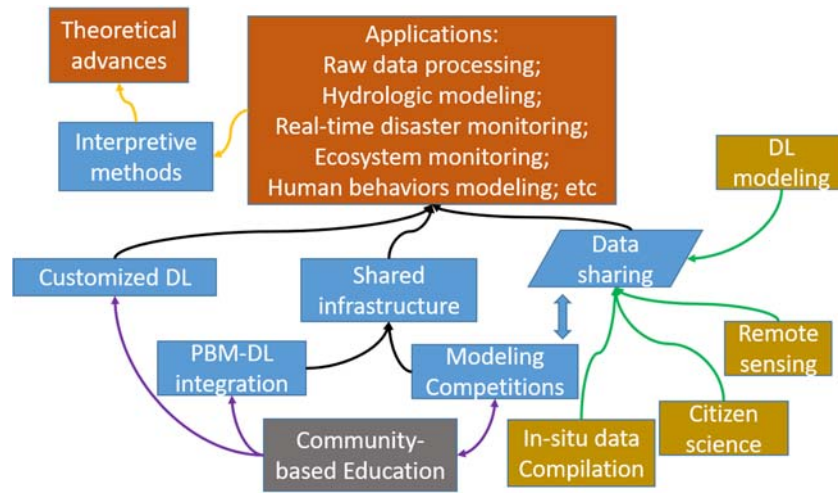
Theoretical advances

Applications:
Raw data processing;
Hydrologic modeling;
Real-time disaster monitoring;
Ecosystem monitoring;
Human behaviors modeling; etc

Interpretive methods

DL modeling

Data sharing

Customized DL

Shared infrastructure

Remote sensing

PBM-DL integration

Modeling Competitions

Citizen science

Community-based Education

In-situ data Compilation